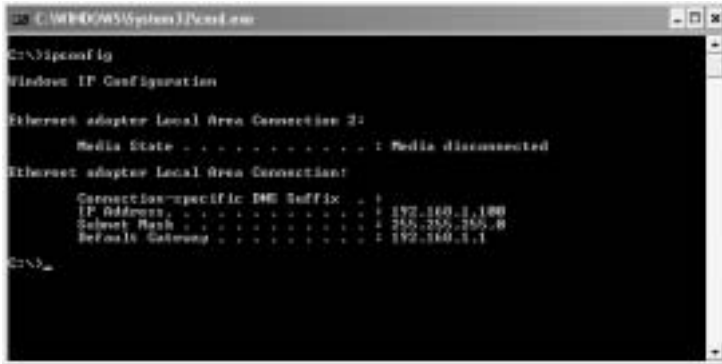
C:\WINDOWS\System32\cmd.exe

C:\>ipconfig

Windows IP Configuration

Ethernet adapter Local Area Connection 2:

Media State . . . . . . . . . . . : Media disconnected

Ethernet adapter Local Area Connection:

Connection-specific DNS Suffix . :
IP Address. . . . . . . . . . . . : 192.168.1.100
Subnet Mask . . . . . . . . . . . : 255.255.255.0
Default Gateway . . . . . . . . . : 192.168.1.1

C:\>_